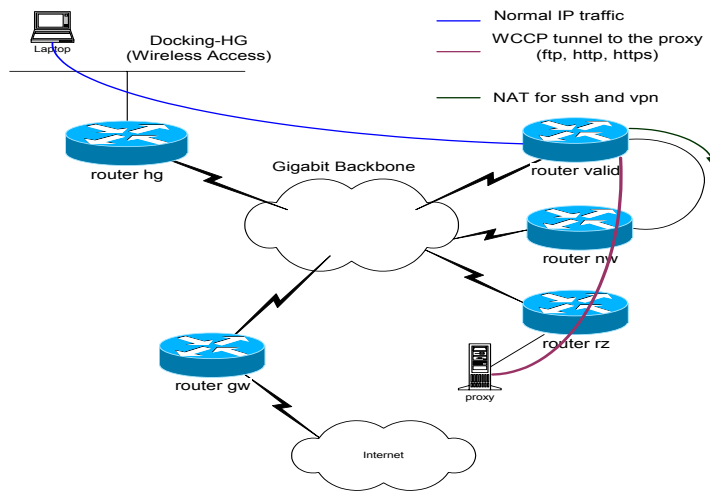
Laptop

Docking-HG
(Wireless Access)

Normal IP traffic

WCCP tunnel to the proxy
(ftp, http, https)

NAT for ssh and vpn

router hg

Gigabit Backbone

router valid

router nw

router rz

proxy

router gw

Internet